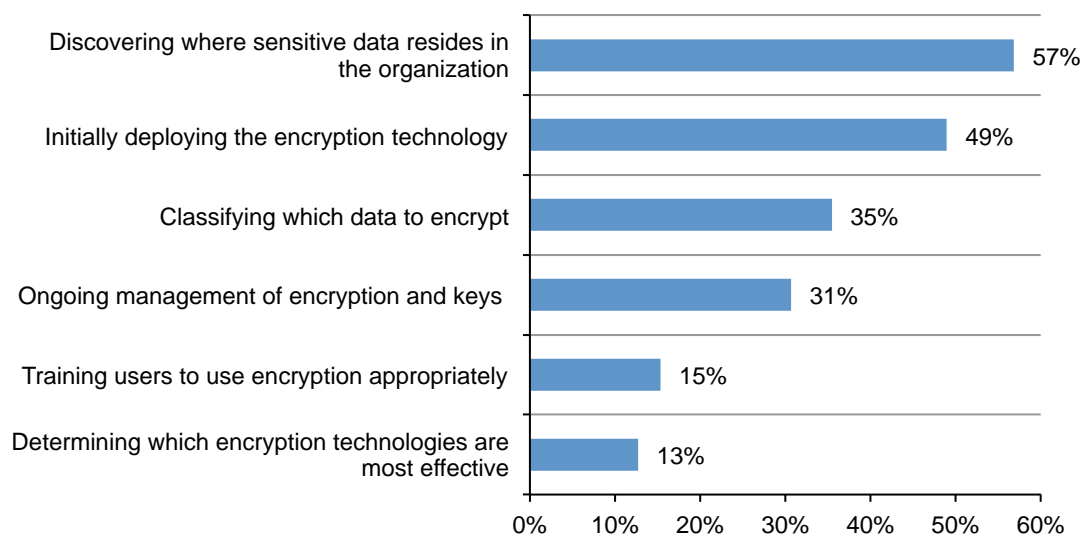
Discovering where sensitive data resides in the organization 57%

Initially deploying the encryption technology 49%

Classifying which data to encrypt 35%

Ongoing management of encryption and keys 31%

Training users to use encryption appropriately 15%

Determining which encryption technologies are most effective 13%

0% 10% 20% 30% 40% 50% 60%